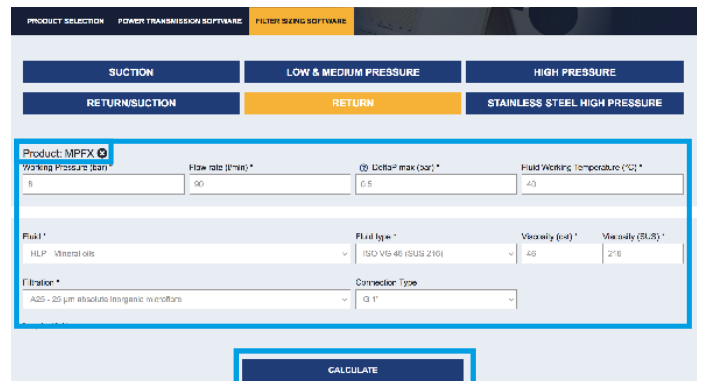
PRODUCT SELECTION POWER TRANSMISSION SOFTWARE FILTER SIZING SOFTWARE

SUCTION
LOW & MEDIUM PRESSURE
HIGH PRESSURE
RETURN/SUCTION
RETURN
STAINLESS STEEL HIGH PRESSURE

Product: MPFX

Working Pressure (bar) *
8
Flow rate (l/min) *
90
DeltaP max (bar) *
0.5
Fluid Working Temperature (°C) *
40

Fluid *
HLP - Mineral oils
Fluid type *
ISO VG 46 (SUS 216)
Viscosity (cst) *
46
Viscosity (SUS) *
216

Filtration *
A25 - 25 µm absolute inorganic microfibre
Connection Type
G 1"

CALCULATE